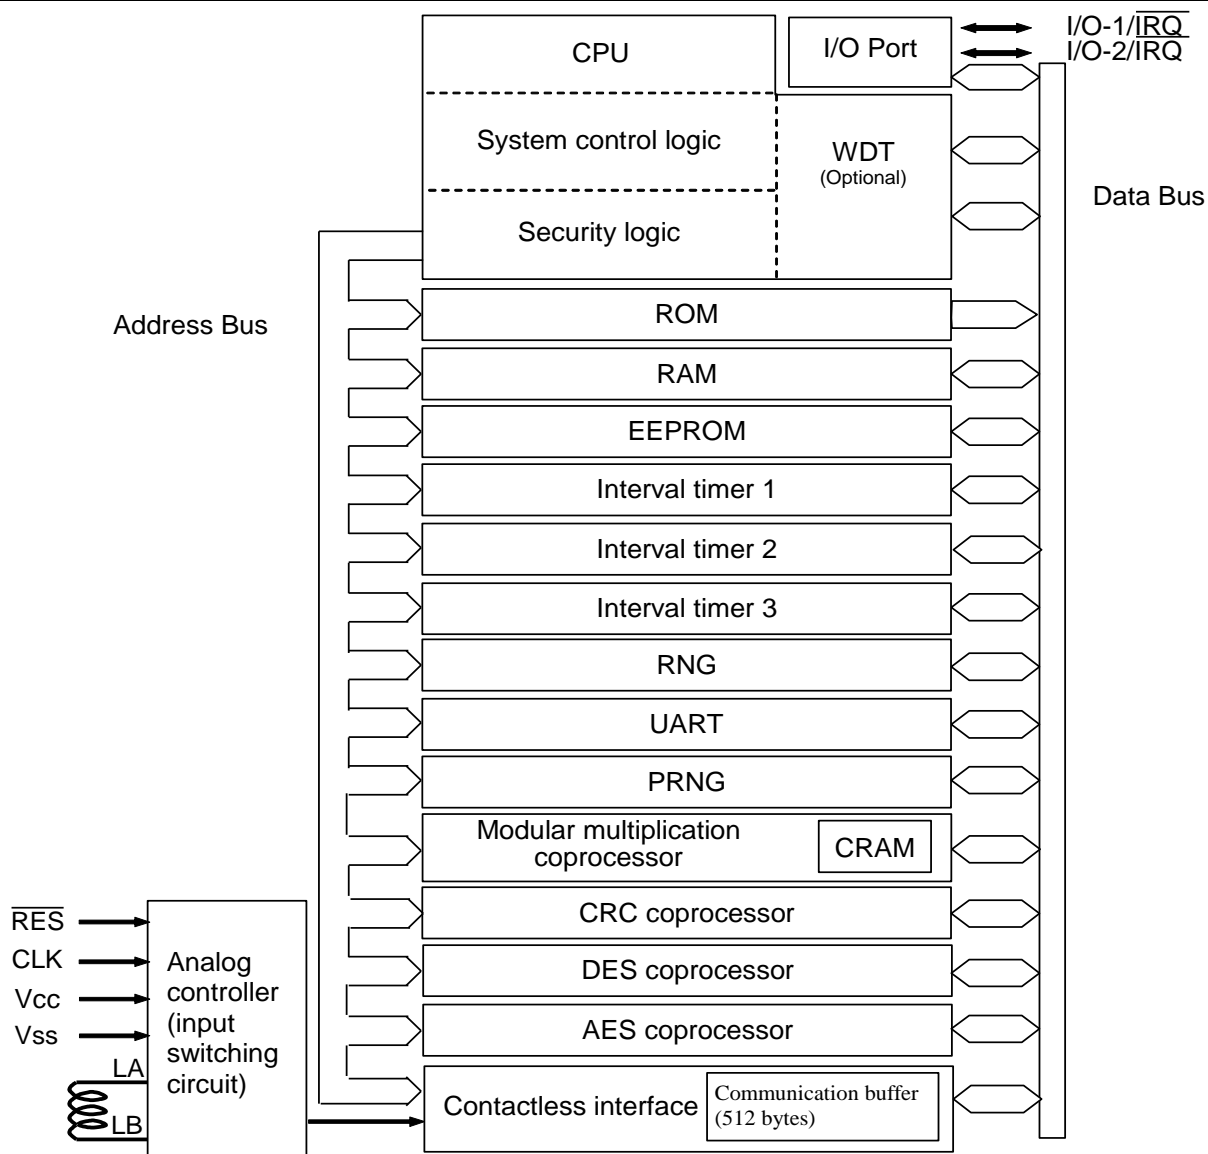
CPU

I/O Port

I/O-1/$\overline{\text{IRQ}}$
I/O-2/$\overline{\text{IRQ}}$

System control logic

WDT
(Optional)

Data Bus

Security logic

Address Bus

ROM

RAM

EEPROM

Interval timer 1

Interval timer 2

Interval timer 3

RNG

UART

PRNG

Modular multiplication coprocessor

CRAM

CRC coprocessor

DES coprocessor

AES coprocessor

Contactless interface

Communication buffer (512 bytes)

$\overline{\text{RES}}$
CLK
Vcc
Vss
LA
LB

Analog controller (input switching circuit)